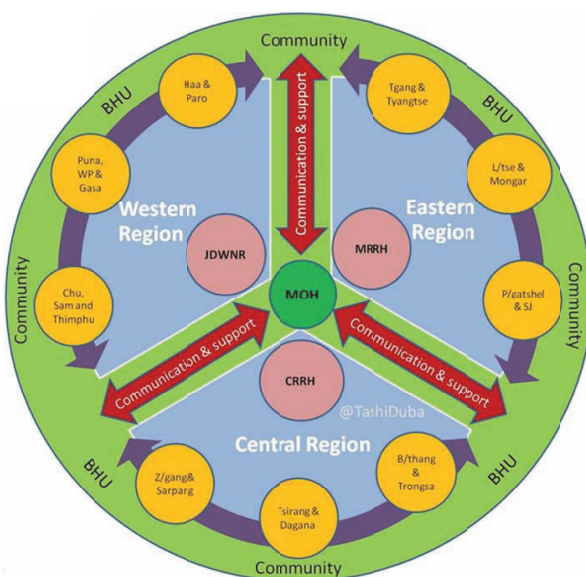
Community

Communication & support

Haa & Paro

Tgang & Tyangtse

BHU

BHU

Puna, WP & Gasa

L/tse & Mongar

Western Region

Eastern Region

JDWNR

MRRH

Community

Community

Chu, Sam and Thimphu

MOH

P/gatshel & SJ

Communication & support

Communication & support

CRRH

@TashiDuba

Central Region

BHU

BHU

Z/gang& Sarparg

B/thang & Trongsa

Tsirang & Dagana

Community